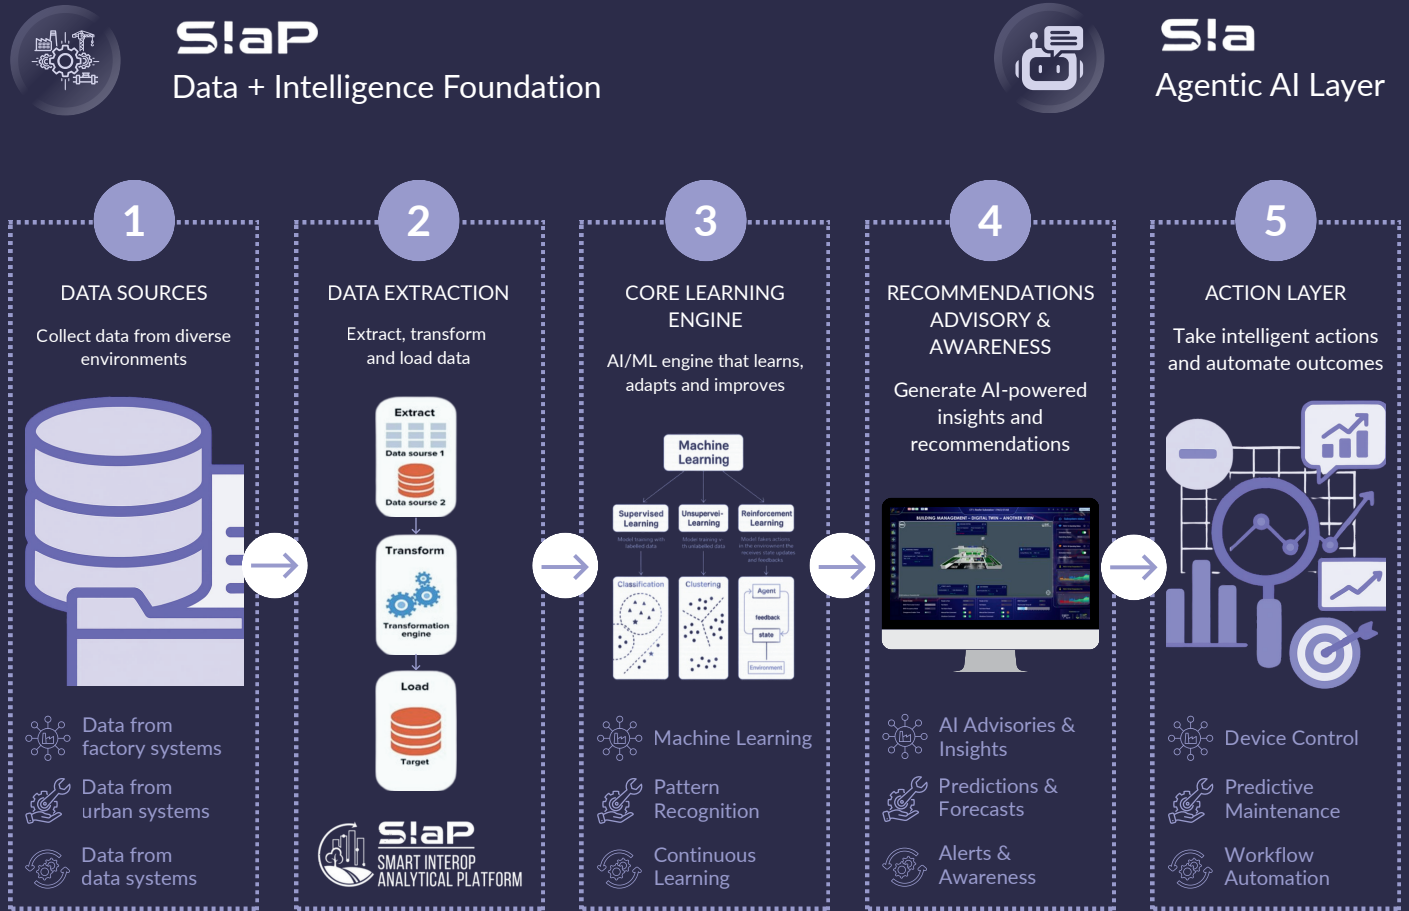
S!aP
Data + Intelligence Foundation

S!a
Agentic AI Layer

1
DATA SOURCES
Collect data from diverse environments

Data from factory systems
Data from urban systems
Data from data systems

2
DATA EXTRACTION
Extract, transform and load data

Extract
Data sourse 1
Data sourse 2
Transform
Transformation engine
Load
Target

S!aP
SMART INTEROP ANALYTICAL PLATFORM

3
CORE LEARNING ENGINE
AI/ML engine that learns, adapts and improves

Machine Learning
Supervised Learning
Unsupervised Learning
Reinforcement Learning
Classification
Clustering
Agent
feedback
state
Environment

Machine Learning
Pattern Recognition
Continuous Learning

4
RECOMMENDATIONS ADVISORY & AWARENESS
Generate AI-powered insights and recommendations

BUILDING MANAGEMENT - DIGITAL TWIN - ANOTHER VIEW

AI Advisories & Insights
Predictions & Forecasts
Alerts & Awareness

5
ACTION LAYER
Take intelligent actions and automate outcomes

Device Control
Predictive Maintenance
Workflow Automation